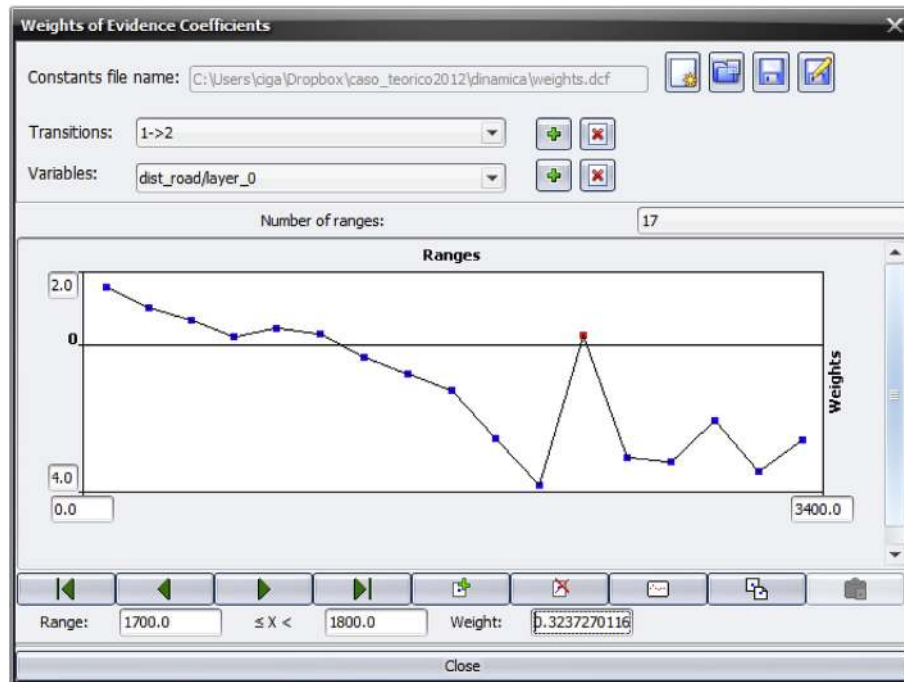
Weights of Evidence Coefficients

Constants file name: C:\Users\ciga\Dropbox\caso_teorico2012\dinamica\weights.dcf

Transitions: 1->2

Variables: dist_road/layer_0

Number of ranges: 17

Ranges

2.0

0

4.0

0.0

3400.0

Weights

Range: 1700.0 ≤ X < 1800.0 Weight: 0.3237270116

Close